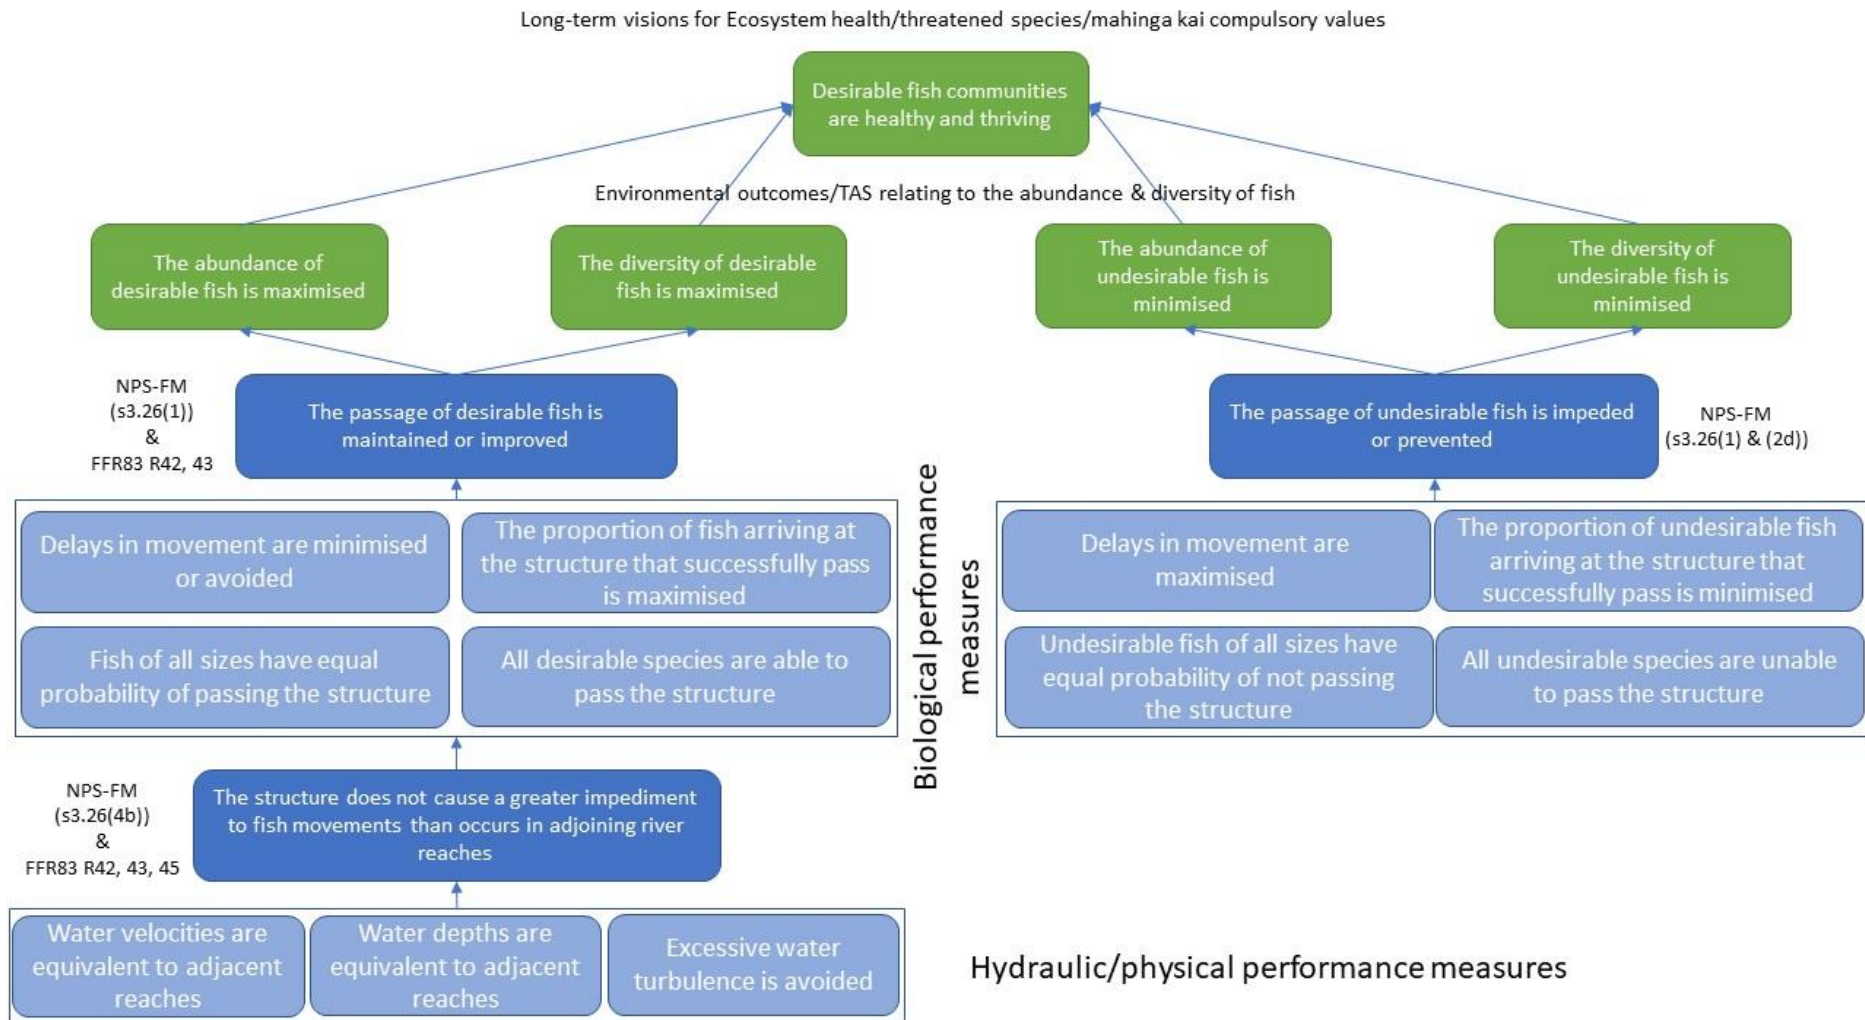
Long-term visions for Ecosystem health/threatened species/mahinga kai compulsory values

Desirable fish communities are healthy and thriving

Environmental outcomes/TAS relating to the abundance & diversity of fish

The abundance of desirable fish is maximised

The diversity of desirable fish is maximised

The abundance of undesirable fish is minimised

The diversity of undesirable fish is minimised

NPS-FM (s3.26(1)) & FFR83 R42, 43

The passage of desirable fish is maintained or improved

The passage of undesirable fish is impeded or prevented

NPS-FM (s3.26(1) & (2d))

Delays in movement are minimised or avoided

The proportion of fish arriving at the structure that successfully pass is maximised

Fish of all sizes have equal probability of passing the structure

All desirable species are able to pass the structure

Biological performance measures

Delays in movement are maximised

The proportion of undesirable fish arriving at the structure that successfully pass is minimised

Undesirable fish of all sizes have equal probability of not passing the structure

All undesirable species are unable to pass the structure

NPS-FM (s3.26(4b)) & FFR83 R42, 43, 45

The structure does not cause a greater impediment to fish movements than occurs in adjoining river reaches

Water velocities are equivalent to adjacent reaches

Water depths are equivalent to adjacent reaches

Excessive water turbulence is avoided

Hydraulic/physical performance measures